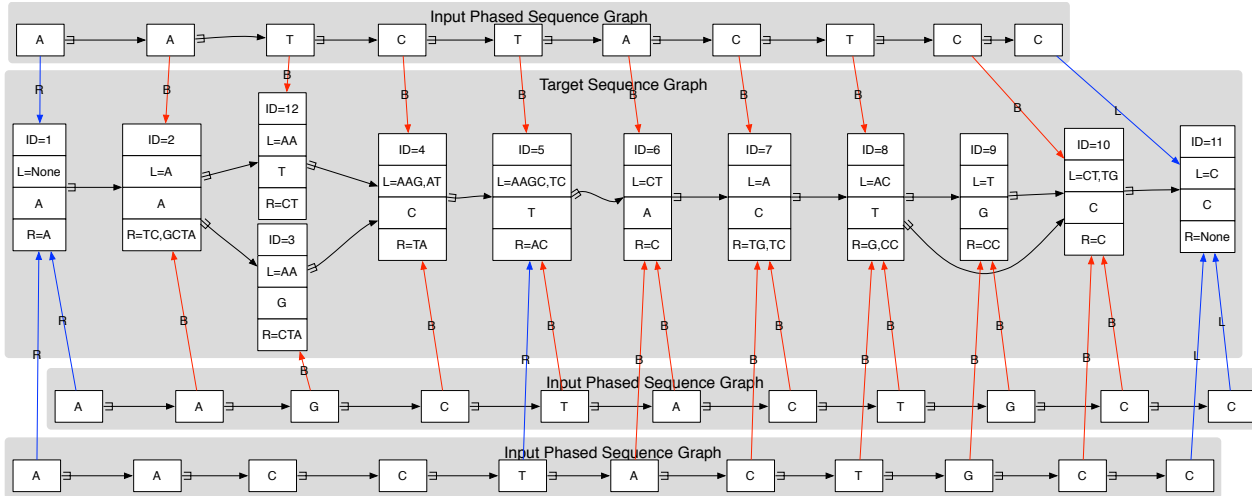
Input Phased Sequence Graph

A A T C T A C T C C

B B B B B B B B L R

Target Sequence Graph

| ID=1 |
|---|
| L=None |
| A |
| R=A |

| ID=2 |
|---|
| L=A |
| A |
| R=TC,GCTA |

| ID=12 |
|---|
| L=AA |
| T |
| R=CT |

| ID=3 |
|---|
| L=AA |
| G |
| R=CTA |

| ID=4 |
|---|
| L=AAG,AT |
| C |
| R=TA |

| ID=5 |
|---|
| L=AAGC,TC |
| T |
| R=AC |

| ID=6 |
|---|
| L=CT |
| A |
| R=C |

| ID=7 |
|---|
| L=A |
| C |
| R=TG,TC |

| ID=8 |
|---|
| L=AC |
| T |
| R=G,CC |

| ID=9 |
|---|
| L=T |
| G |
| R=CC |

| ID=10 |
|---|
| L=CT,TG |
| C |
| R=C |

| ID=11 |
|---|
| L=C |
| C |
| R=None |

R R B B B R B B B B B B B B B B B B B B L L

Input Phased Sequence Graph

A A G C T A C T G C C

Input Phased Sequence Graph

A A C C T A C T G C C